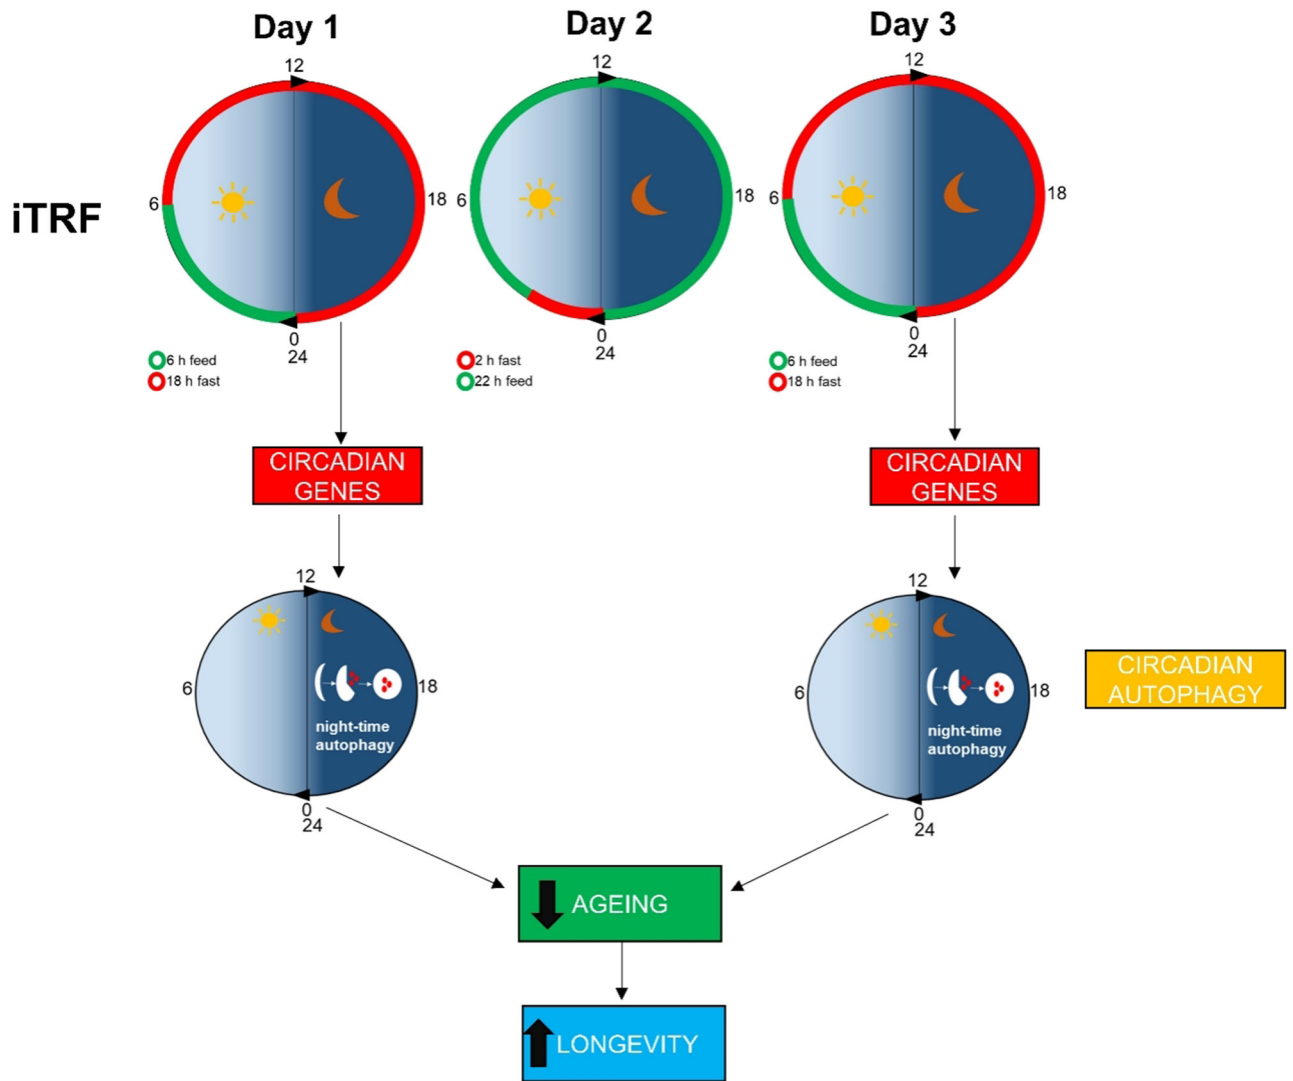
Day 1

Day 2

Day 3

iTRF

12
6
18
0
24

6 h feed
18 h fast

12
6
18
0
24

2 h fast
22 h feed

12
6
18
0
24

6 h feed
18 h fast

CIRCADIAN GENES

CIRCADIAN GENES

12
6
18
night-time autophagy
0
24

12
6
18
night-time autophagy
0
24

CIRCADIAN AUTOPHAGY

AGEING

LONGEVITY